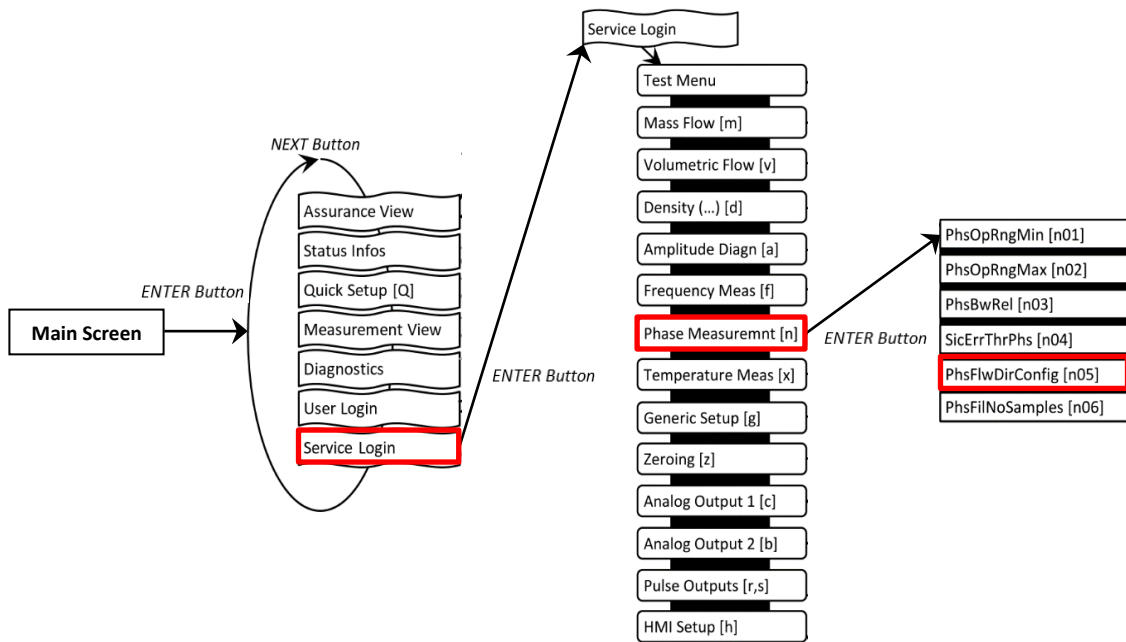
Main Screen

ENTER Button

NEXT Button

Assurance View
Status Infos
Quick Setup [Q]
Measurement View
Diagnostics
User Login
Service Login

ENTER Button

Service Login

Test Menu
Mass Flow [m]
Volumetric Flow [v]
Density (…) [d]
Amplitude Diagn [a]
Frequency Meas [f]
Phase Measuremnt [n]
Temperature Meas [x]
Generic Setup [g]
Zeroing [z]
Analog Output 1 [c]
Analog Output 2 [b]
Pulse Outputs [r,s]
HMI Setup [h]

ENTER Button

PhsOpRngMin [n01]
PhsOpRngMax [n02]
PhsBwRel [n03]
SicErrThrPhs [n04]
PhsFlwDirConfig [n05]
PhsFilNoSamples [n06]